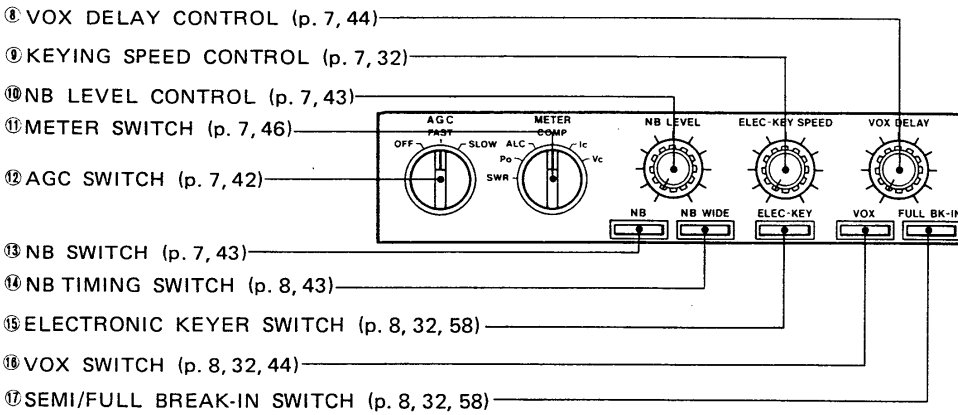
⑧ VOX DELAY CONTROL (p. 7, 44)
⑨ KEYING SPEED CONTROL (p. 7, 32)
⑩ NB LEVEL CONTROL (p. 7, 43)
⑪ METER SWITCH (p. 7, 46)
⑫ AGC SWITCH (p. 7, 42)
⑬ NB SWITCH (p. 7, 43)
⑭ NB TIMING SWITCH (p. 8, 43)
⑮ ELECTRONIC KEYER SWITCH (p. 8, 32, 58)
⑯ VOX SWITCH (p. 8, 32, 44)
⑰ SEMI/FULL BREAK-IN SWITCH (p. 8, 32, 58)

AGC
FAST
OFF
SLOW
METER
COMP
ALC
Ic
Po
Vc
SWR
NB LEVEL
ELEC-KEY SPEED
VOX DELAY
NB
NB WIDE
ELEC-KEY
VOX
FULL BK-IN